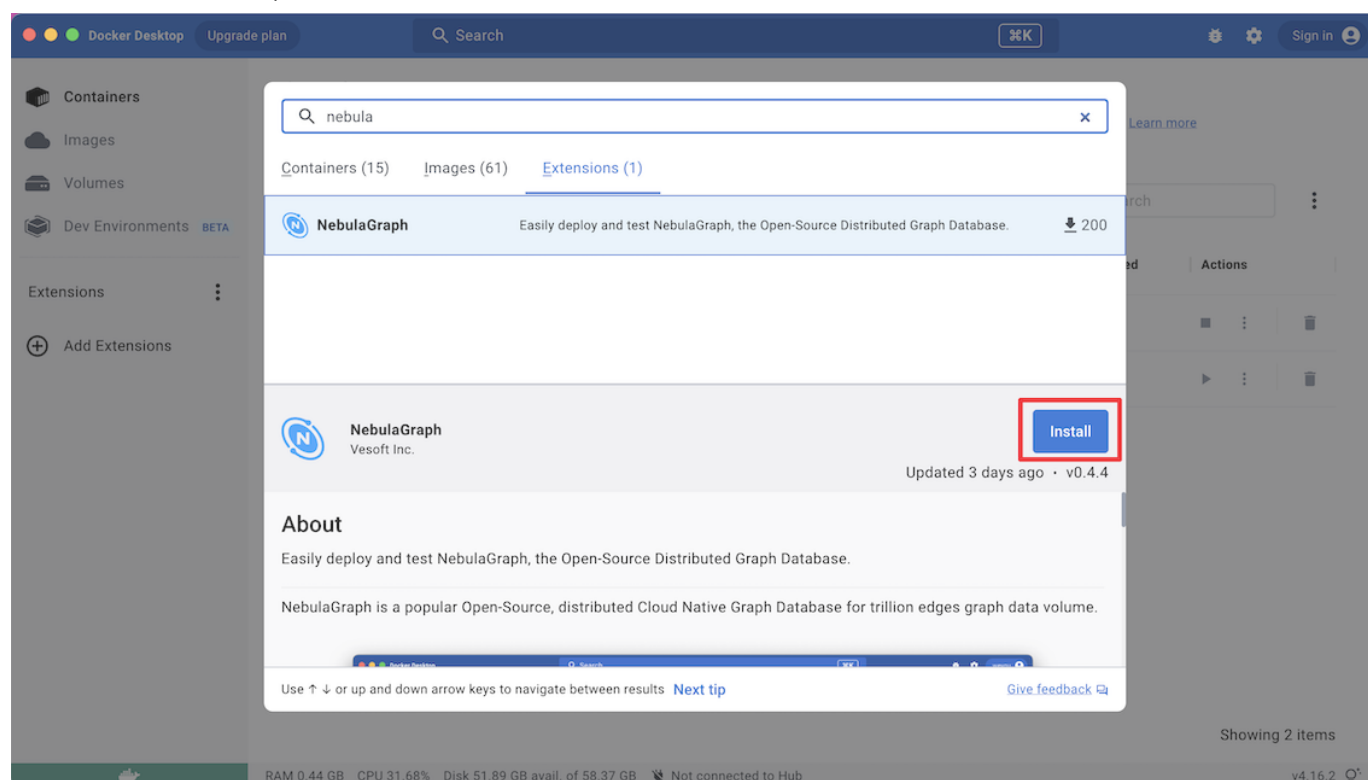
Docker Desktop Upgrade plan

Search ⌘K

Sign in

Containers

Images

Volumes

Dev Environments BETA

Extensions

Add Extensions

nebula

Containers (15) Images (61) Extensions (1)

NebulaGraph Easily deploy and test NebulaGraph, the Open-Source Distributed Graph Database. 200

Learn more

rch

ed Actions

NebulaGraph
Vesoft Inc.

Install

Updated 3 days ago · v0.4.4

About

Easily deploy and test NebulaGraph, the Open-Source Distributed Graph Database.

NebulaGraph is a popular Open-Source, distributed Cloud Native Graph Database for trillion edges graph data volume.

Use ↑ ↓ or up and down arrow keys to navigate between results Next tip

Give feedback

Showing 2 items

RAM 0.44 GB CPU 31.68% Disk 51.89 GB avail. of 58.37 GB Not connected to Hub

v4.16.2